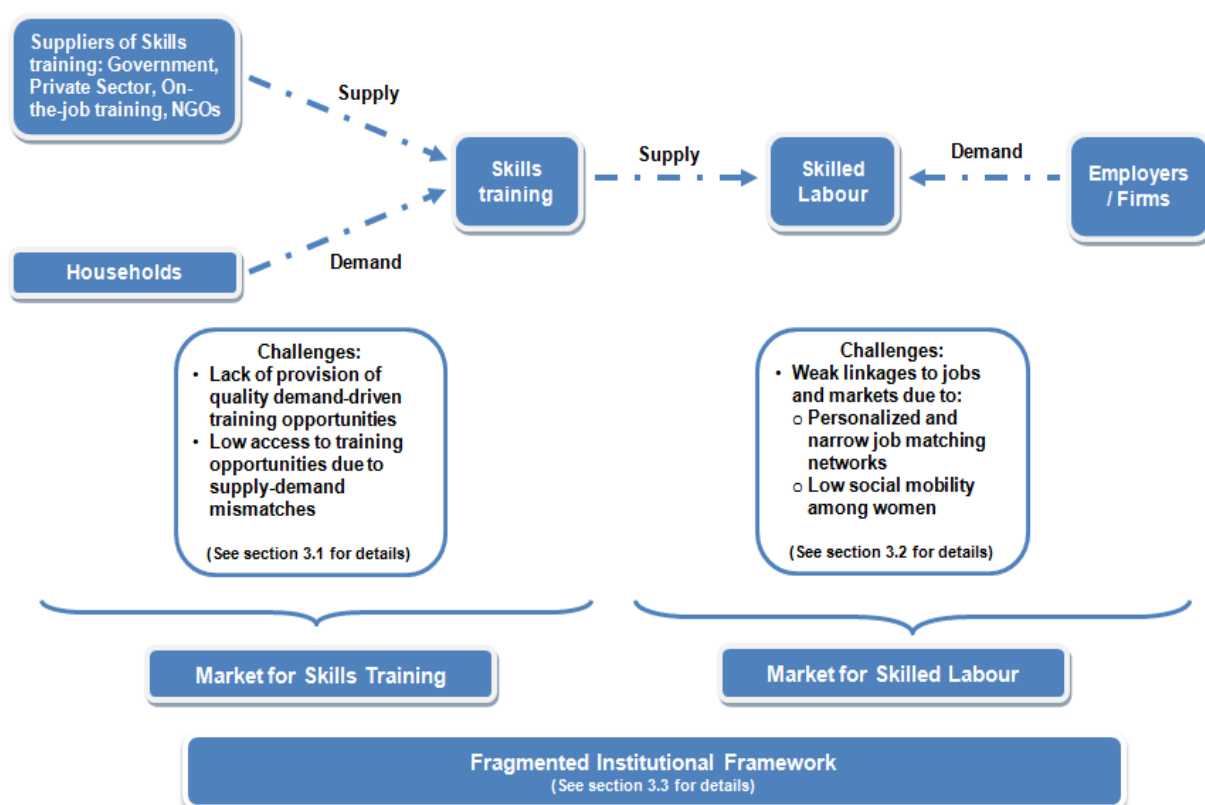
Suppliers of Skills training: Government, Private Sector, On-the-job training, NGOs

Supply

Households

Demand

Skills training

Supply

Skilled Labour

Demand

Employers / Firms

Challenges:
• Lack of provision of quality demand-driven training opportunities
• Low access to training opportunities due to supply-demand mismatches

(See section 3.1 for details)

Challenges:
• Weak linkages to jobs and markets due to:
o Personalized and narrow job matching networks
o Low social mobility among women

(See section 3.2 for details)

Market for Skills Training

Market for Skilled Labour

Fragmented Institutional Framework
(See section 3.3 for details)